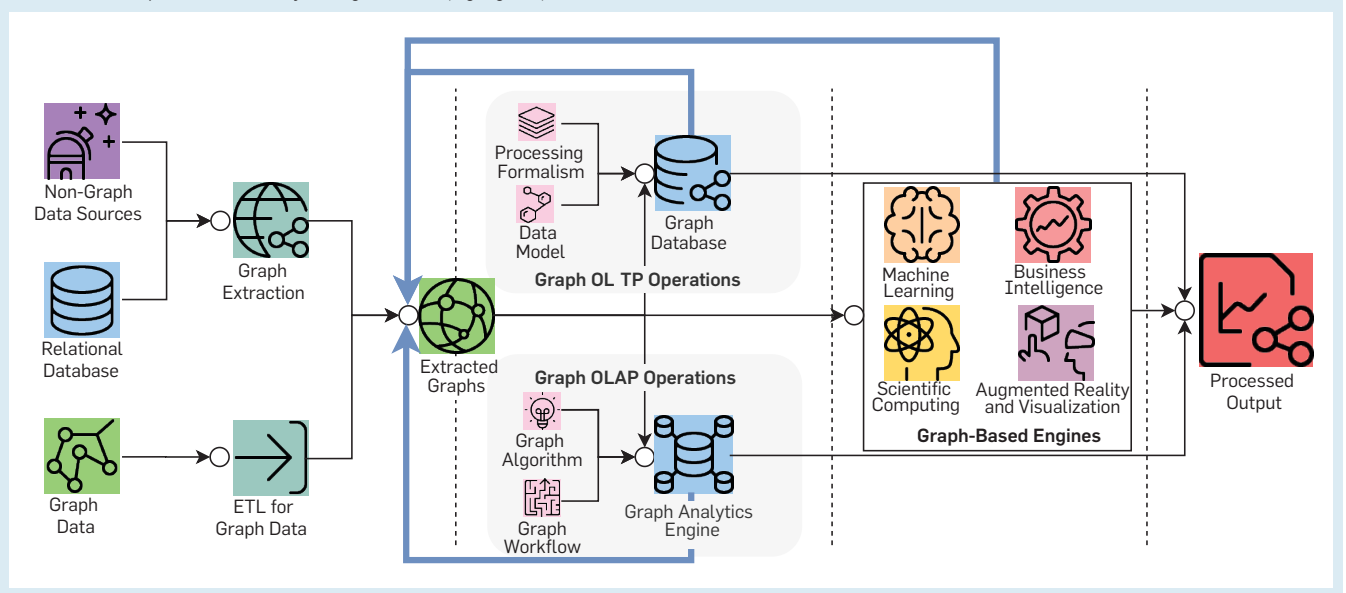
Non-Graph Data Sources

Relational Database

Graph Data

Graph Extraction

ETL for Graph Data

Extracted Graphs

Processing Formalism

Data Model

Graph Database

Graph OL TP Operations

Graph OLAP Operations

Graph Algorithm

Graph Workflow

Graph Analytics Engine

Machine Learning

Business Intelligence

Scientific Computing

Augmented Reality and Visualization

Graph-Based Engines

Processed Output